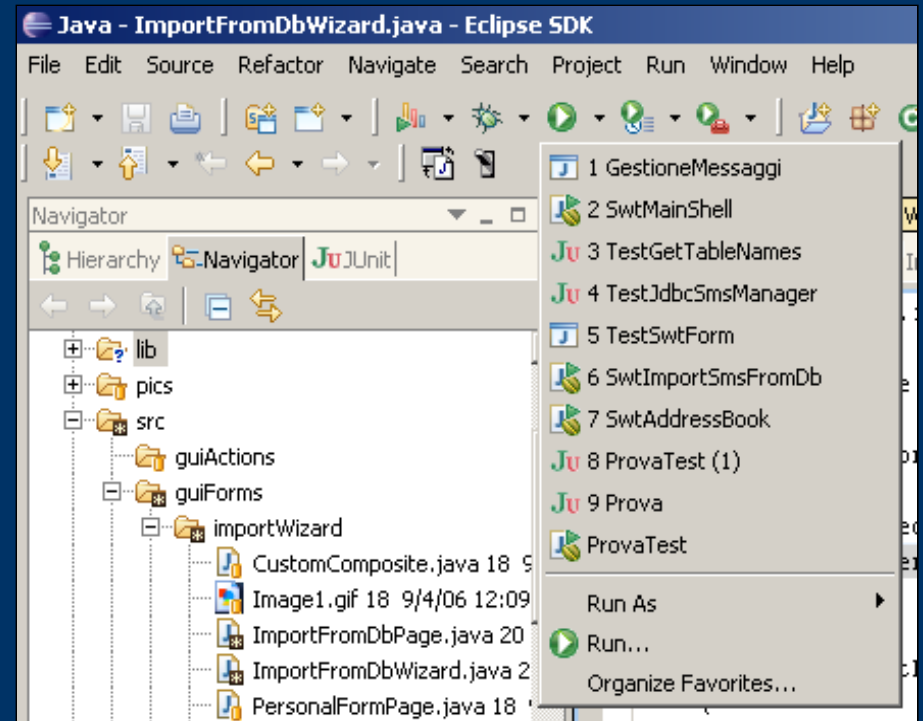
Java - ImportFromDbWizard.java - Eclipse SDK

File Edit Source Refactor Navigate Search Project Run Window Help

Navigator

Hierarchy Navigator JUnit

lib
pics
src
guiActions
guiForms
importWizard
CustomComposite.java 18 9
Image1.gif 18 9/4/06 12:09
ImportFromDbPage.java 20
ImportFromDbWizard.java 2
PersonalFormPage.java 18

1 GestioneMessaggi
2 SwtMainShell
3 TestGetTableNames
4 TestJdbcSmsManager
5 TestSwtForm
6 SwtImportSmsFromDb
7 SwtAddressBook
8 ProvaTest (1)
9 Prova
ProvaTest
Run As
Run...
Organize Favorites...